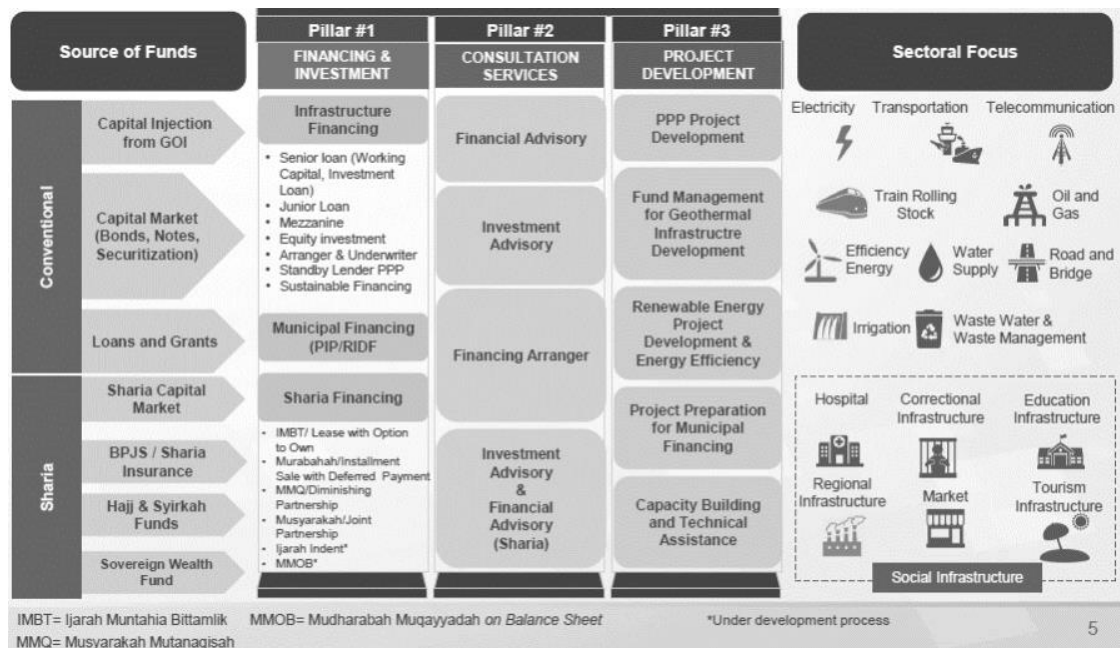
Source of Funds

Conventional

Capital Injection from GOI

Capital Market (Bonds, Notes, Securitization)

Loans and Grants

Sharia

Sharia Capital Market

BPJS / Sharia Insurance

Hajj & Syirkah Funds

Sovereign Wealth Fund

Pillar #1
FINANCING & INVESTMENT

Infrastructure Financing

• Senior loan (Working Capital, Investment Loan)
• Junior Loan
• Mezzanine
• Equity investment
• Arranger & Underwriter
• Standby Lender PPP
• Sustainable Financing

Municipal Financing (PIP/RIDF

Sharia Financing

• IMBT/ Lease with Option to Own
• Murabahah/Installment Sale with Deferred Payment
• MMQ/Diminishing Partnership
• Musyarakah/Joint Partnership
• Ijarah Indent*
• MMOB*

Pillar #2
CONSULTATION SERVICES

Financial Advisory

Investment Advisory

Financing Arranger

Investment Advisory & Financial Advisory (Sharia)

Pillar #3
PROJECT DEVELOPMENT

PPP Project Development

Fund Management for Geothermal Infrastructre Development

Renewable Energy Project Development & Energy Efficiency

Project Preparation for Municipal Financing

Capacity Building and Technical Assistance

Sectoral Focus

Electricity Transportation Telecommunication

Train Rolling Stock

Oil and Gas

Efficiency Energy

Water Supply

Road and Bridge

Irrigation

Waste Water & Waste Management

Hospital

Correctional Infrastructure

Education Infrastructure

Regional Infrastructure

Market

Tourism Infrastructure

Social Infrastructure

IMBT= Ijarah Muntahia Bittamlik MMOB= Mudharabah Muqayyadah on Balance Sheet
MMQ= Musyarakah Mutanaqisah

*Under development process

5